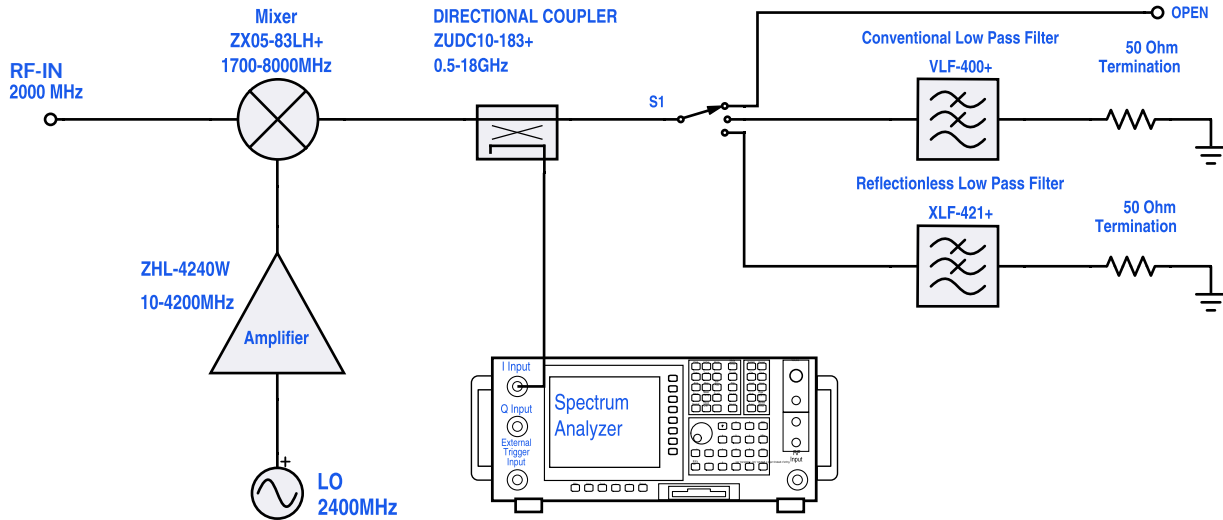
Mixer
ZX05-83LH+
1700-8000MHz

DIRECTIONAL COUPLER
ZUDC10-183+
0.5-18GHz

OPEN

Conventional Low Pass Filter
VLF-400+

50 Ohm
Termination

RF-IN
2000 MHz

S1

Reflectionless Low Pass Filter
XLF-421+

50 Ohm
Termination

ZHL-4240W
10-4200MHz

Amplifier

I Input
Q Input
External Trigger Input

Spectrum
Analyzer

RF Input

+

LO
2400MHz